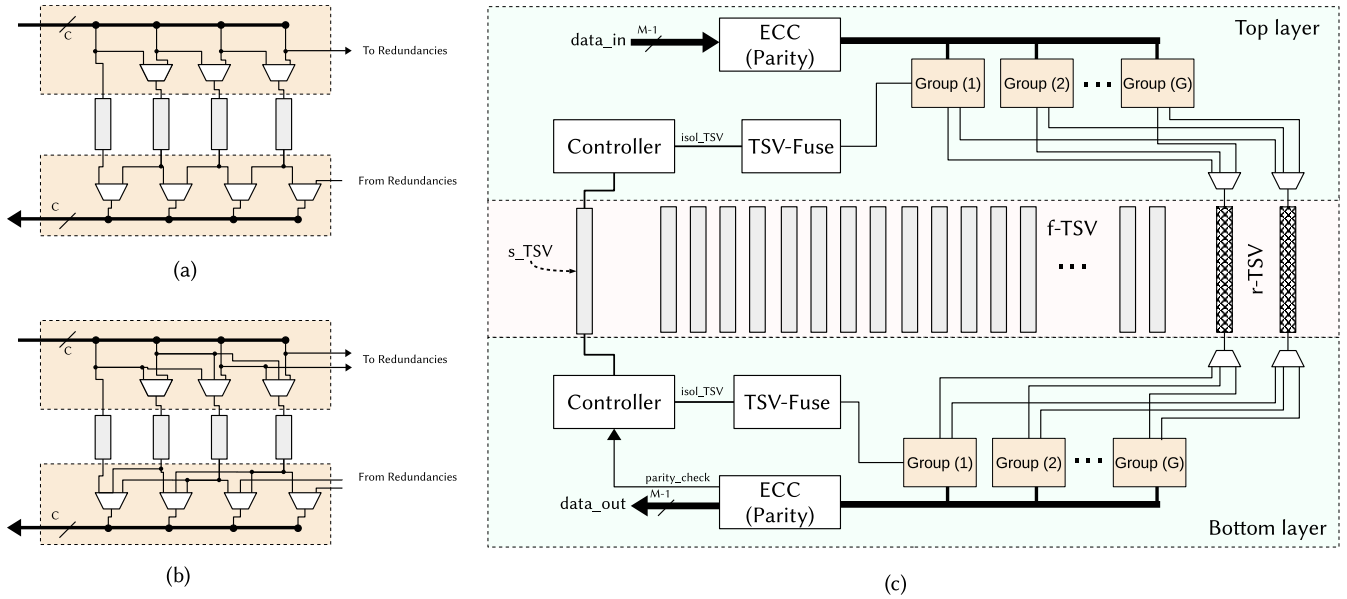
C

To Redundancies

From Redundancies

C

(a)

C

To Redundancies

From Redundancies

C

(b)

Top layer

data_in

M-1

ECC (Parity)

Group (1)

Group (2)

Group (G)

Controller

isol_TSV

TSV-Fuse

s_TSV

f-TSV

r-TSV

Controller

isol_TSV

TSV-Fuse

Group (1)

Group (2)

Group (G)

parity_check

M-1

data_out

ECC (Parity)

Bottom layer

(c)